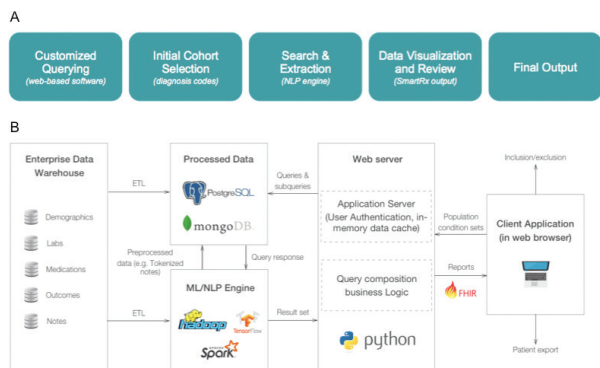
A

Customized Querying
(web-based software)

Initial Cohort Selection
(diagnosis codes)

Search & Extraction
(NLP engine)

Data Visualization and Review
(SmartRx output)

Final Output

B

Enterprise Data Warehouse

Demographics

Labs

Medications

Outcomes

Notes

ETL

ETL

Processed Data

PostgreSQL

mongoDB.

Preprocessed data (e.g. Tokenized notes)

Query response

Queries & subqueries

ML/NLP Engine

hadoop

TensorFlow

Spark

Result set

Web server

Application Server
(User Authentication, in-memory data cache)

Query composition business Logic

python

Population condition sets

Reports

FHIR

Client Application
(in web browser)

Inclusion/exclusion

Patient export